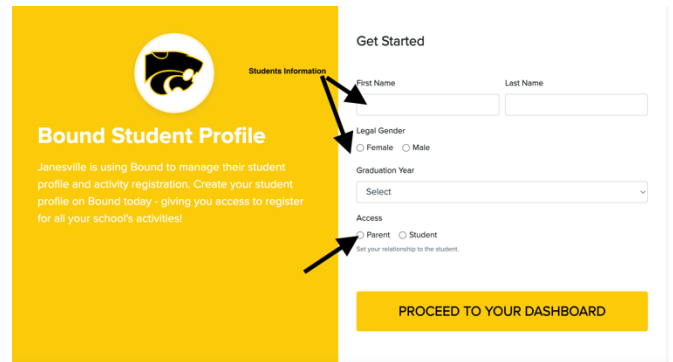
Bound Student Profile

Janesville is using Bound to manage their student profile and activity registration. Create your student profile on Bound today - giving you access to register for all your school's activities!

Students Information

Get Started

First Name

Last Name

Legal Gender

Female Male

Graduation Year

Select

Access

Parent Student

Set your relationship to the student.

PROCEED TO YOUR DASHBOARD